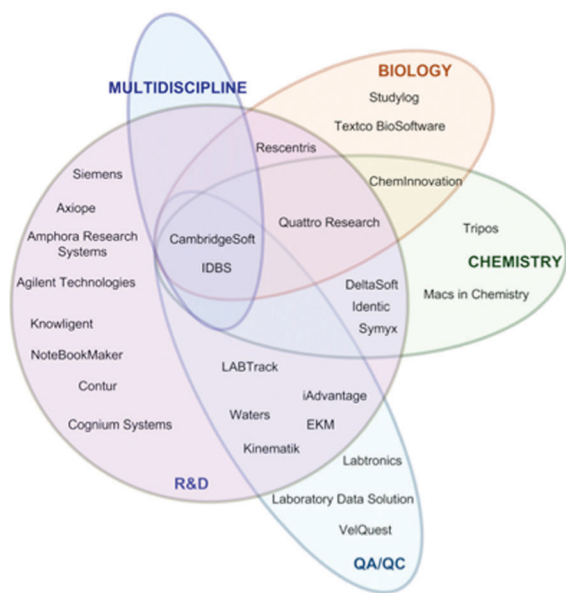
MULTIDISCIPLINE

BIOLOGY

Studylog

Textco BioSoftware

Rescentris

ChemInnovation

Siemens

Axiope

Amphora Research Systems

CambridgeSoft

IDBS

Quattro Research

Tripos

CHEMISTRY

Agilent Technologies

DeltaSoft

Identic

Symyx

Macs in Chemistry

Knowligent

NoteBookMaker

Contur

LABTrack

iAdvantage

Cognium Systems

Waters

EKM

Kinematik

Labtronics

R&D

Laboratory Data Solution

VelQuest

QA/QC